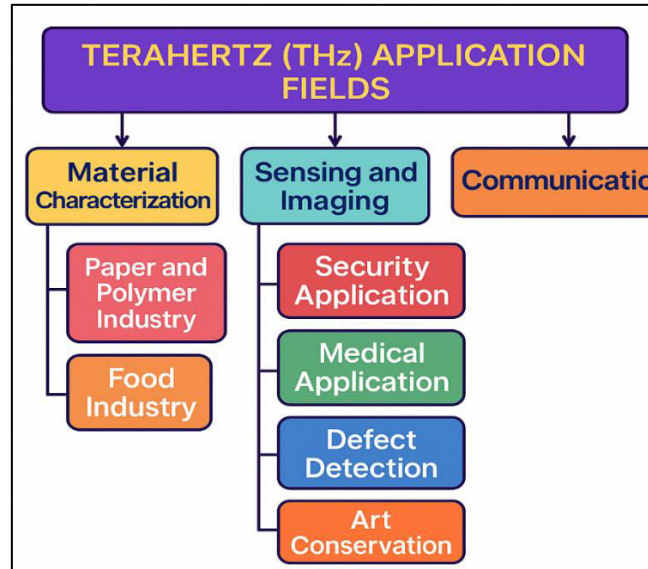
TERAHERTZ (THz) APPLICATION FIELDS

Material Characterization

Paper and Polymer Industry

Food Industry

Sensing and Imaging

Security Application

Medical Application

Defect Detection

Art Conservation

Communicatio